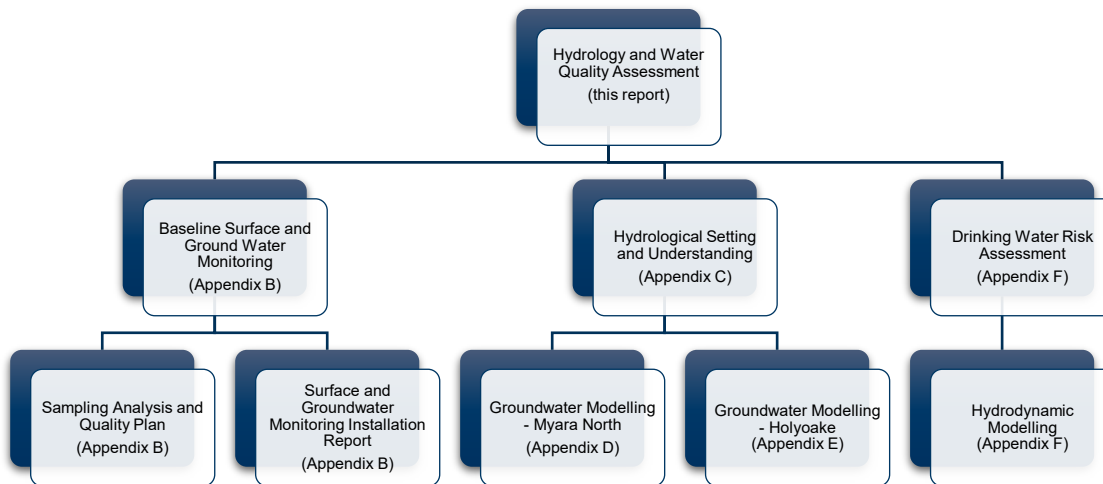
Hydrology and Water Quality Assessment
(this report)

Baseline Surface and Ground Water Monitoring
(Appendix B)

Hydrological Setting and Understanding
(Appendix C)

Drinking Water Risk Assessment
(Appendix F)

Sampling Analysis and Quality Plan
(Appendix B)

Surface and Groundwater Monitoring Installation Report
(Appendix B)

Groundwater Modelling - Myara North
(Appendix D)

Groundwater Modelling - Holyoake
(Appendix E)

Hydrodynamic Modelling
(Appendix F)